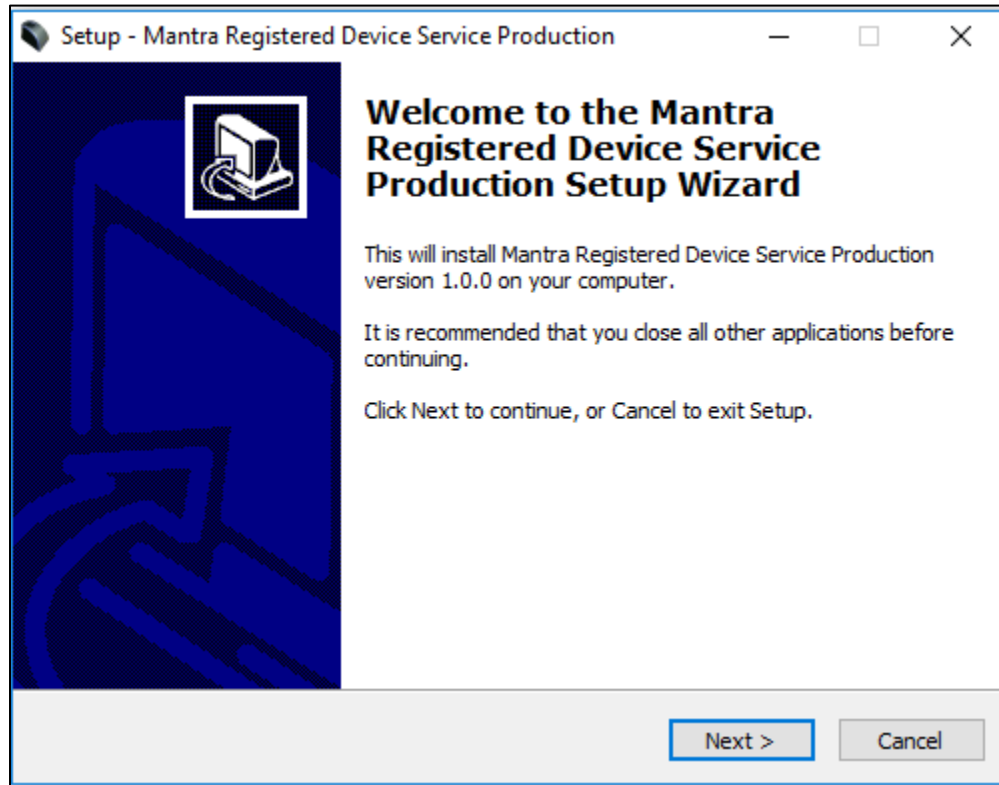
Setup - Mantra Registered Device Service Production

Welcome to the Mantra Registered Device Service Production Setup Wizard

This will install Mantra Registered Device Service Production version 1.0.0 on your computer.

It is recommended that you close all other applications before continuing.

Click Next to continue, or Cancel to exit Setup.

Next >

Cancel